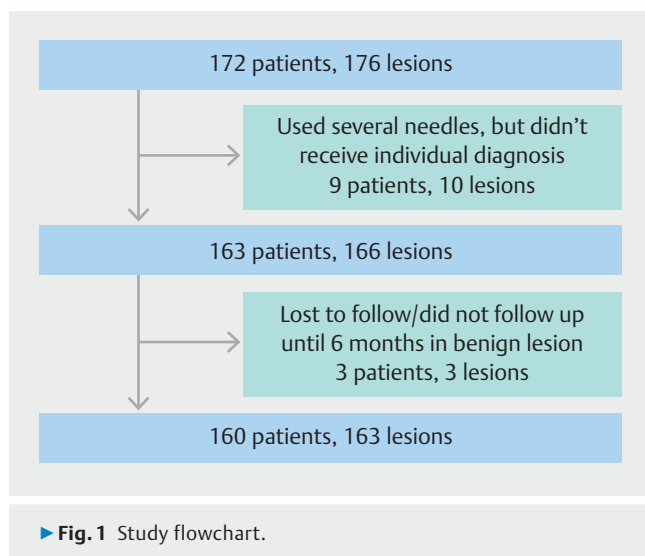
172 patients, 176 lesions

Used several needles, but didn't receive individual diagnosis
9 patients, 10 lesions

163 patients, 166 lesions

Lost to follow/did not follow up until 6 months in benign lesion
3 patients, 3 lesions

160 patients, 163 lesions

▸Fig. 1 Study flowchart.